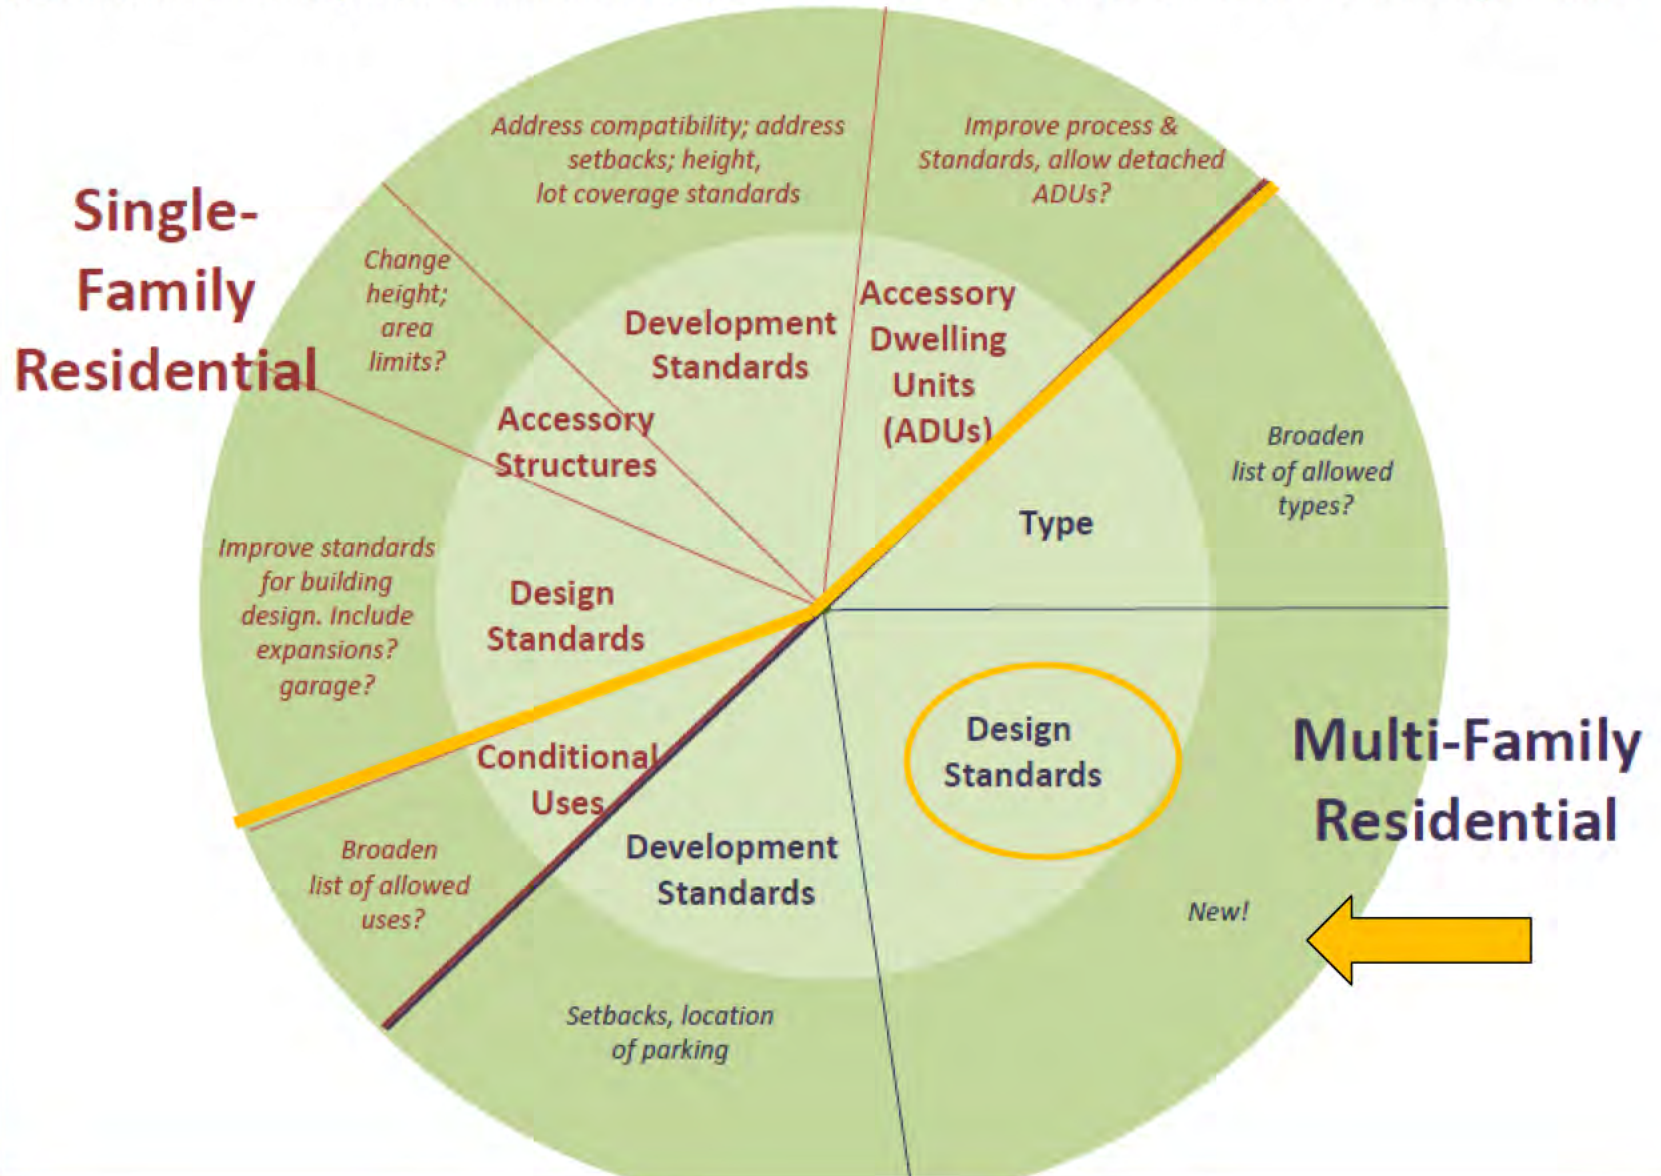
Single-Family Residential

Address compatibility; address setbacks; height, lot coverage standards

Improve process & Standards, allow detached ADUs?

Change height; area limits?

Development Standards

Accessory Dwelling Units (ADUs)

Accessory Structures

Broaden list of allowed types?

Type

Improve standards for building design. Include expansions? garage?

Design Standards

Design Standards

Multi-Family Residential

Conditional Uses

Broaden list of allowed uses?

Development Standards

New!

Setbacks, location of parking